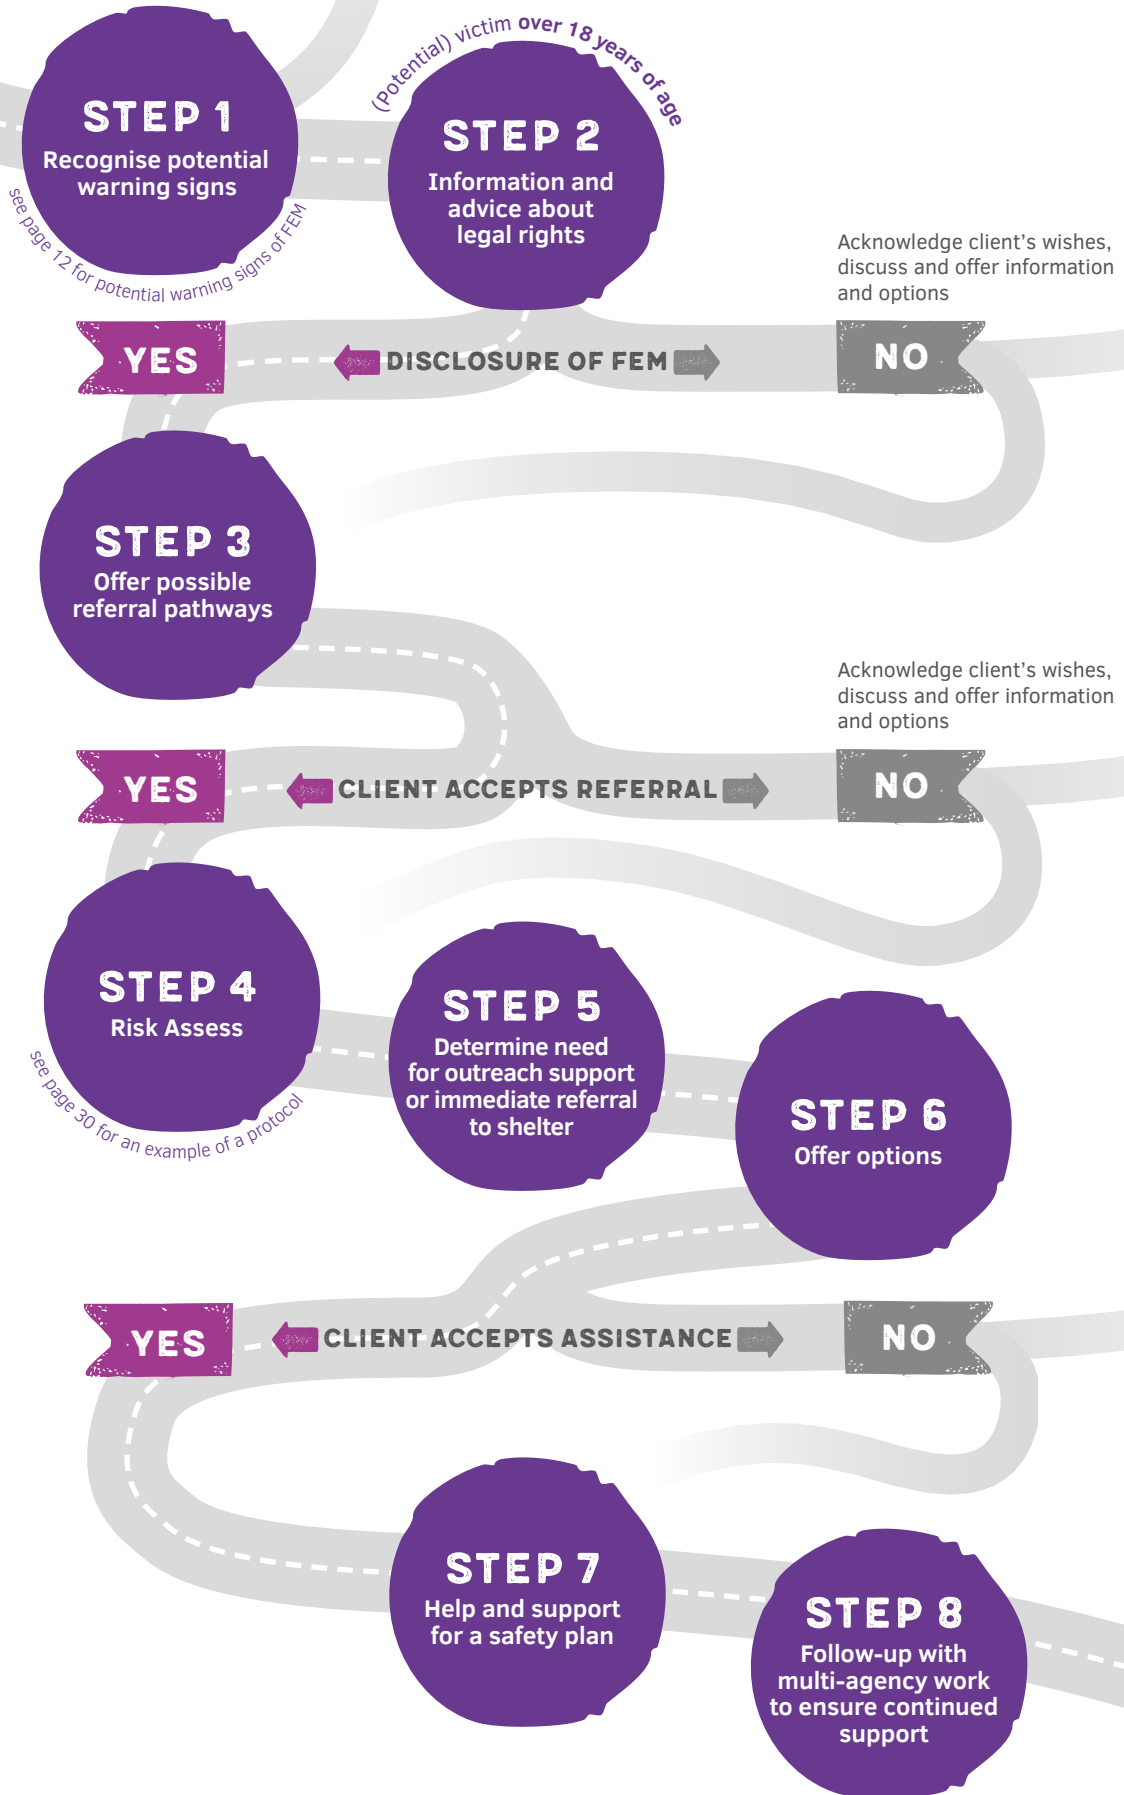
STEP 1
Recognise potential warning signs

see page 12 for potential warning signs of FEM

(Potential) victim over 18 years of age

STEP 2
Information and advice about legal rights

Acknowledge client's wishes, discuss and offer information and options

YES

DISCLOSURE OF FEM

NO

STEP 3
Offer possible referral pathways

Acknowledge client's wishes, discuss and offer information and options

YES

CLIENT ACCEPTS REFERRAL

NO

STEP 4
Risk Assess

see page 30 for an example of a protocol

STEP 5
Determine need for outreach support or immediate referral to shelter

STEP 6
Offer options

YES

CLIENT ACCEPTS ASSISTANCE

NO

STEP 7
Help and support for a safety plan

STEP 8
Follow-up with multi-agency work to ensure continued support